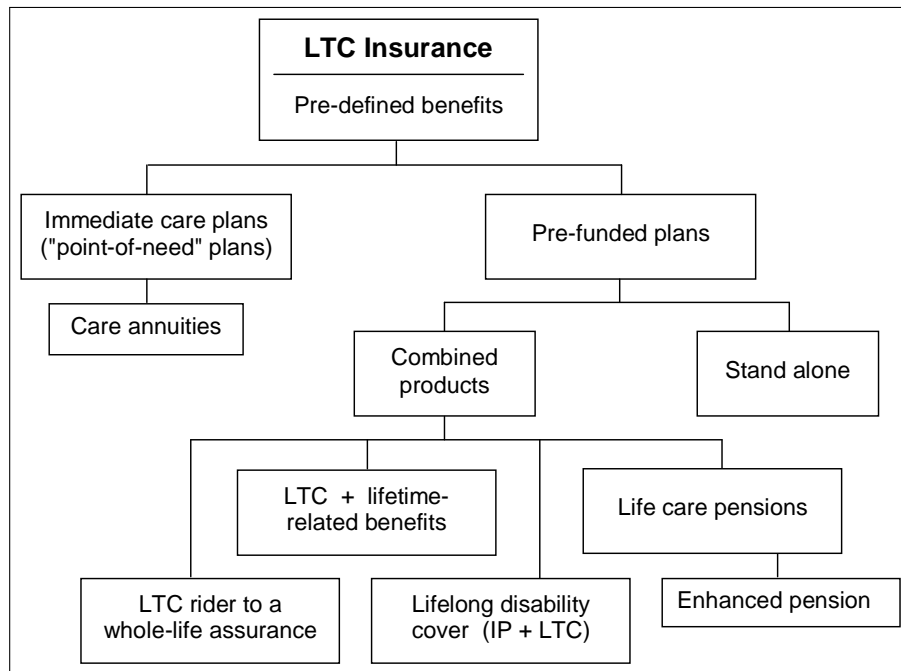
LTC Insurance

Pre-defined benefits

Immediate care plans ("point-of-need" plans)

Pre-funded plans

Care annuities

Combined products

Stand alone

LTC + lifetime-related benefits

Life care pensions

LTC rider to a whole-life assurance

Lifelong disability cover (IP + LTC)

Enhanced pension